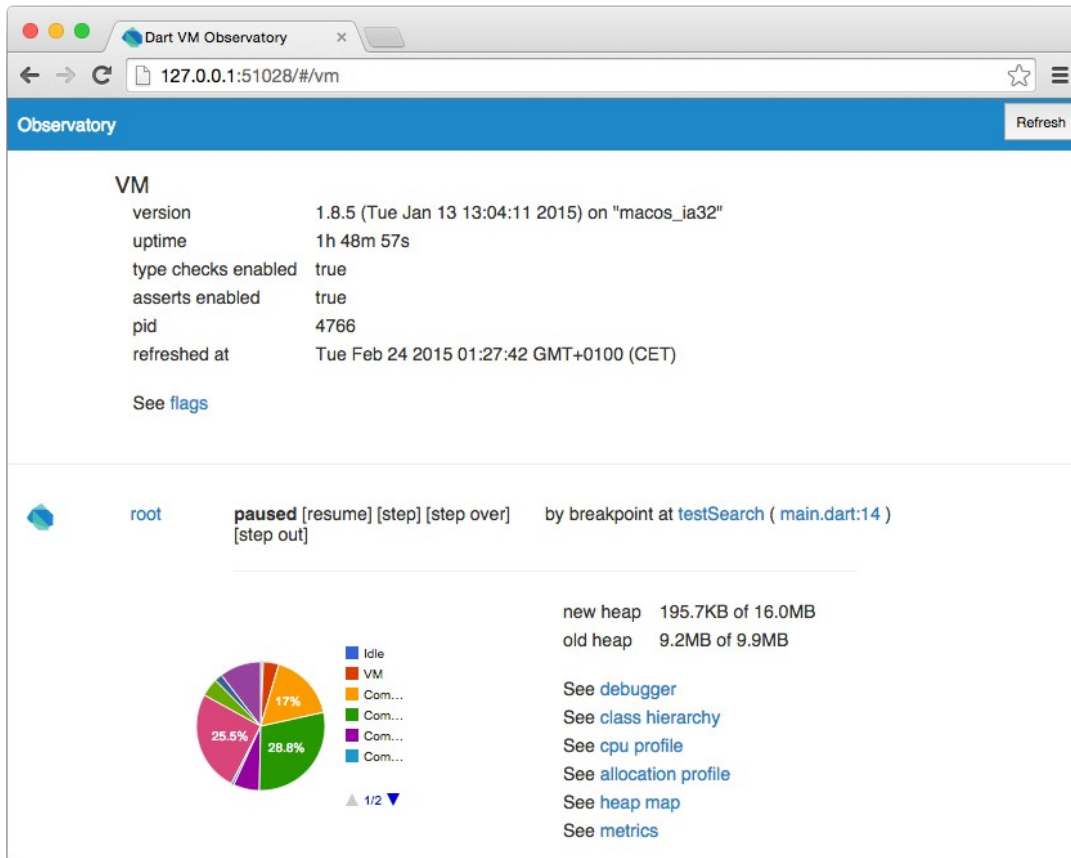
Dart VM Observatory ×

127.0.0.1:51028/#/vm

Observatory

Refresh

VM

| | |
|---|---|
| version | 1.8.5 (Tue Jan 13 13:04:11 2015) on "macos_ia32" |
| uptime | 1h 48m 57s |
| type checks enabled | true |
| asserts enabled | true |
| pid | 4766 |
| refreshed at | Tue Feb 24 2015 01:27:42 GMT+0100 (CET) |

See flags

root

**paused** [resume] [step] [step over] [step out]

by breakpoint at testSearch ( main.dart:14 )

17%

25.5%

28.8%

Idle
VM
Com...
Com...
Com...
Com...

1/2

new heap 195.7KB of 16.0MB
old heap 9.2MB of 9.9MB

See debugger
See class hierarchy
See cpu profile
See allocation profile
See heap map
See metrics